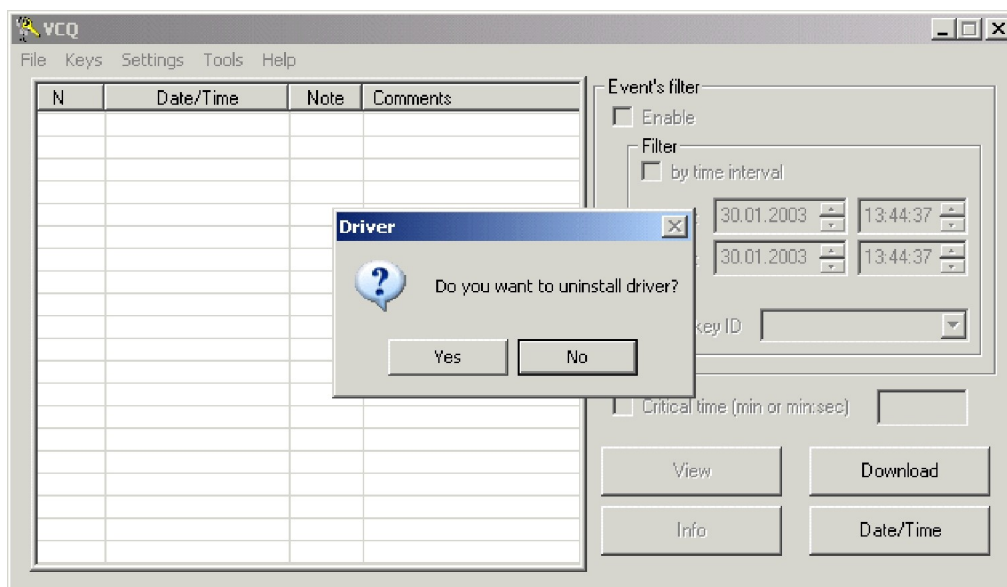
VCQ

File Keys Settings Tools Help

| N | Date/Time | Note | Comments |
|---|---|---|---|

Event's filter

Enable

Filter

by time interval

30.01.2003 13:44:37

30.01.2003 13:44:37

key ID

Critical time (min or min:sec)

View

Download

Info

Date/Time

Driver

Do you want to uninstall driver?

Yes

No